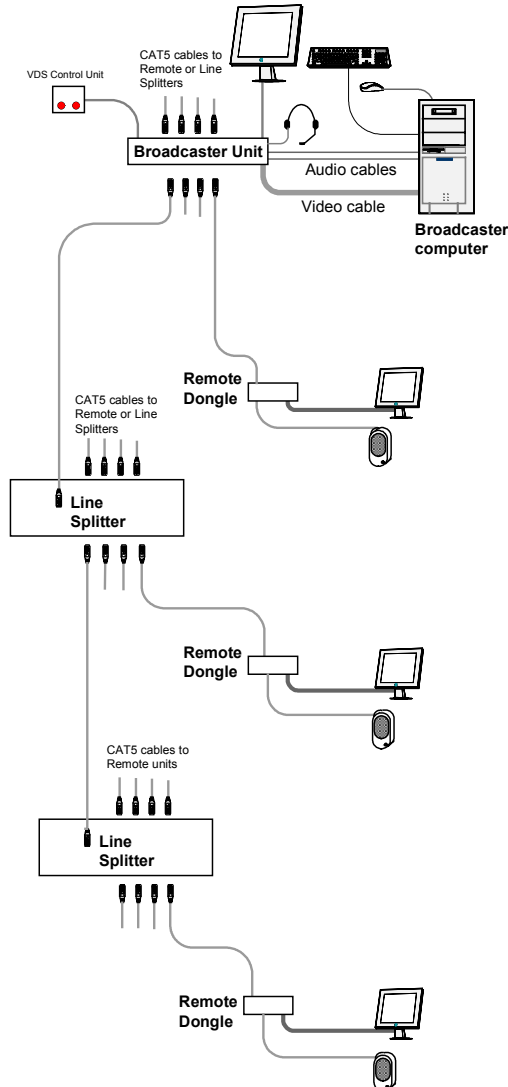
VDS Control Unit

CAT5 cables to Remote or Line Splitters

Broadcaster Unit

Audio cables

Video cable

Broadcaster computer

Remote Dongle

CAT5 cables to Remote or Line Splitters

Line Splitter

Remote Dongle

CAT5 cables to Remote units

Line Splitter

Remote Dongle